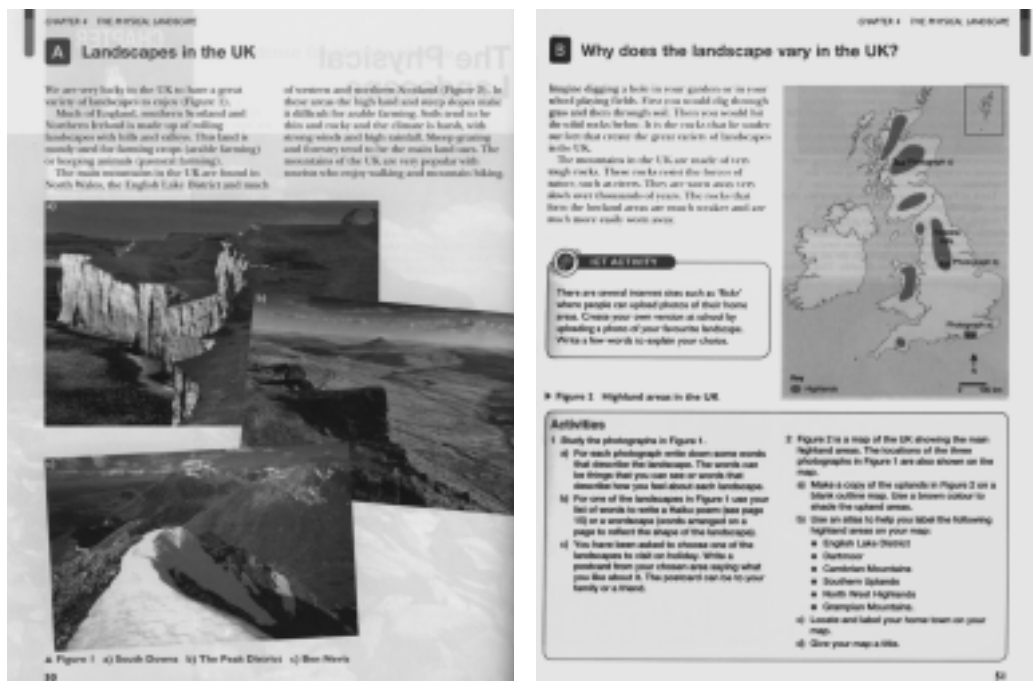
CHAPTER 4 THE PHYSICAL LANDSCAPE

A Landscapes in the UK

We are very lucky in the UK to have a great variety of landscapes to enjoy (Figure 1).

Much of England, southern Scotland and Northern Ireland is made up of rolling landscapes with hills and valleys. This land is mostly used for farming crops (arable farming) or keeping animals (pastoral farming).

The main mountains in the UK are found in North Wales, the English Lake District and much of western and northern Scotland (Figure 2). In these areas the high land and steep slopes make it difficult for arable farming. Soils tend to be thin and rocky and the climate is harsh, with strong winds and high rainfall. Sheep grazing and forestry tend to be the main land uses. The mountains of the UK are very popular with tourists who enjoy walking and mountain biking.

a) b) c)

▲ Figure 1 a) South Downs b) The Peak District c) Ben Nevis

50

CHAPTER 4 THE PHYSICAL LANDSCAPE

B Why does the landscape vary in the UK?

Imagine digging a hole in your garden or in your school playing fields. First you would dig through grass and then through soil. Then you would hit the solid rocks below. It is the rocks that lie under our feet that create the great variety of landscapes in the UK.

The mountains in the UK are made of very tough rocks. These rocks resist the forces of nature, such as rivers. They are worn away very slowly over thousands of years. The rocks that form the lowland areas are much weaker and are much more easily worn away.

ICT ACTIVITY

There are several internet sites such as 'flickr' where people can upload photos of their home areas. Create your own version at school by uploading a photo of your favourite landscape. Write a few words to explain your choice.

Photograph a)
Photograph b)
Photograph c)

Key
Highlands

▶ Figure 2 Highland areas in the UK

Activities

1 Study the photographs in Figure 1.
a) For each photograph write down some words that describe the landscape. The words can be things that you can see or words that describe how you feel about each landscape.
b) For one of the landscapes in Figure 1 use your list of words to write a haiku poem (see page 10) or a wordscape (words arranged on a page to reflect the shape of the landscape).
c) You have been asked to choose one of the landscapes to visit on holiday. Write a postcard from your chosen area saying what you like about it. The postcard can be to your family or a friend.

2 Figure 2 is a map of the UK showing the main highland areas. The locations of the three photographs in Figure 1 are also shown on the map.
a) Make a copy of the uplands in Figure 2 on a blank outline map. Use a brown colour to shade the upland areas.
b) Use an atlas to help you label the following highland areas on your map:
■ English Lake District
■ Dartmoor
■ Cambrian Mountains
■ Southern Uplands
■ North West Highlands
■ Grampian Mountains.
c) Locate and label your home town on your map.
d) Give your map a title.

51